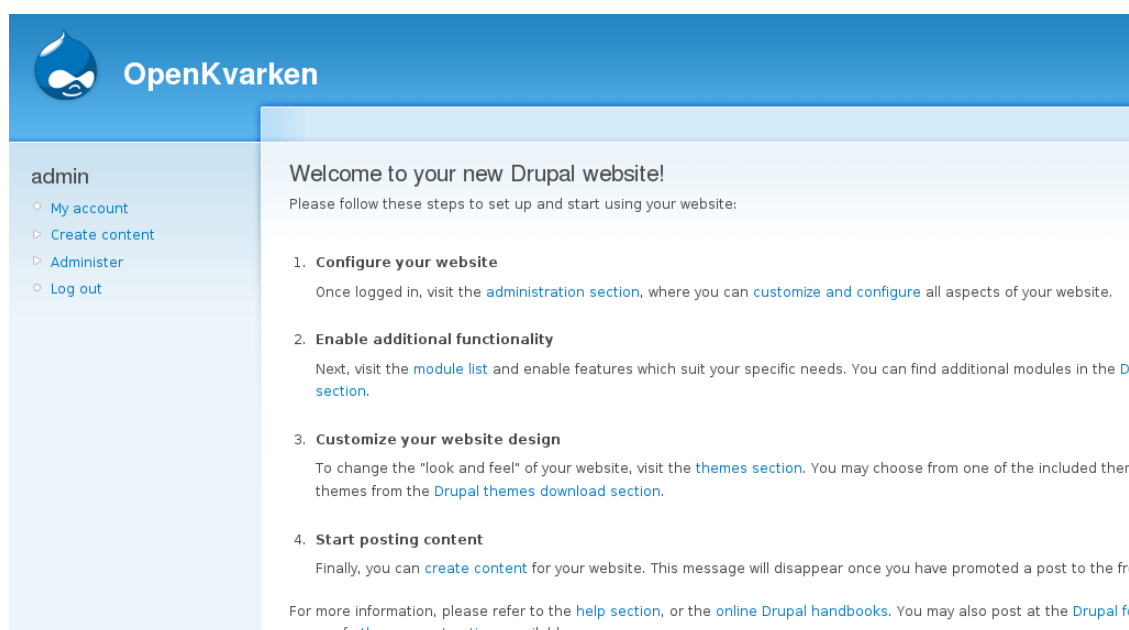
OpenKvarken

admin

My account
Create content
Administer
Log out

Welcome to your new Drupal website!

Please follow these steps to set up and start using your website:

1. Configure your website

Once logged in, visit the administration section, where you can customize and configure all aspects of your website.

2. Enable additional functionality

Next, visit the module list and enable features which suit your specific needs. You can find additional modules in the D section.

3. Customize your website design

To change the "look and feel" of your website, visit the themes section. You may choose from one of the included ther themes from the Drupal themes download section.

4. Start posting content

Finally, you can create content for your website. This message will disappear once you have promoted a post to the fr

For more information, please refer to the help section, or the online Drupal handbooks. You may also post at the Drupal f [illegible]